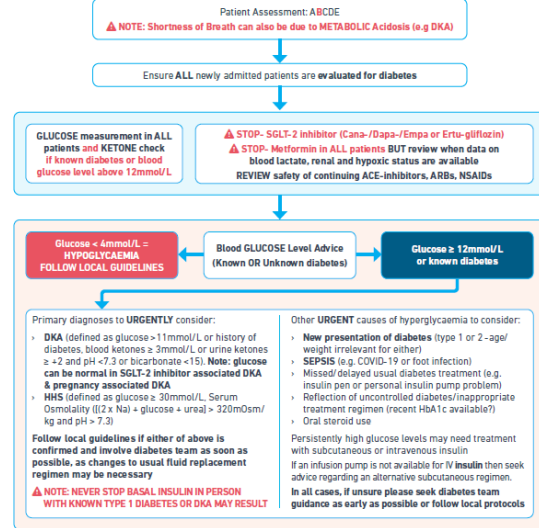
Patient Assessment: ABCDE
⚠ NOTE: Shortness of Breath can also be due to METABOLIC Acidosis (e.g DKA)

Ensure ALL newly admitted patients are evaluated for diabetes

GLUCOSE measurement in ALL patients and KETONE check if known diabetes or blood glucose level above 12mmol/L

⚠ STOP- SGLT-2 inhibitor (Cana-/Dapa-/Empa or Ertu-gliflozin)
⚠ STOP- Metformin in ALL patients BUT review when data on blood lactate, renal and hypoxic status are available
REVIEW safety of continuing ACE-inhibitors, ARBs, NSAIDs

Glucose < 4mmol/L = HYPOGLYCAEMIA FOLLOW LOCAL GUIDELINES

Blood GLUCOSE Level Advice (Known OR Unknown diabetes)

Glucose ≥ 12mmol/L or known diabetes

Primary diagnoses to URGENTLY consider:

• DKA (defined as glucose >11mmol/L or history of diabetes, blood ketones ≥ 3mmol/L or urine ketones ≥ +2 and pH <7.3 or bicarbonate <15). Note: glucose can be normal in SGLT-2 inhibitor associated DKA & pregnancy associated DKA
• HHS (defined as glucose ≥ 30mmol/L, Serum Osmolality ([2 x Na] + glucose + urea] > 320mOsm/kg and pH > 7.3)

Follow local guidelines if either of above is confirmed and involve diabetes team as soon as possible, as changes to usual fluid replacement regimen may be necessary

⚠ NOTE: NEVER STOP BASAL INSULIN IN PERSON WITH KNOWN TYPE 1 DIABETES OR DKA MAY RESULT

Other URGENT causes of hyperglycaemia to consider:

• New presentation of diabetes (type 1 or 2 - age/weight irrelevant for either)
• SEPSIS (e.g. COVID-19 or foot infection)
• Missed/delayed usual diabetes treatment (e.g. insulin pen or personal insulin pump problem)
• Reflection of uncontrolled diabetes/inappropriate treatment regimen (recent HbA1c available?)
• Oral steroid use

Persistently high glucose levels may need treatment with subcutaneous or intravenous insulin

If an infusion pump is not available for IV insulin then seek advice regarding an alternative subcutaneous regimen.

In all cases, if unsure please seek diabetes team guidance as early as possible or follow local protocols